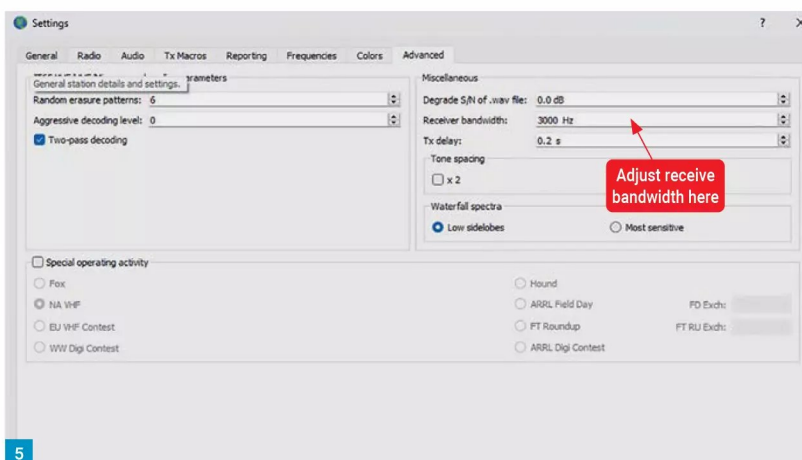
Settings ? ×

General Radio Audio Tx Macros Reporting Frequencies Colors Advanced

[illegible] arameters
General station details and settings.
Random erasure patterns: 6
Aggressive decoding level: 0
Two-pass decoding

Miscellaneous
Degrade S/N of .wav file: 0.0 dB
Receiver bandwidth: 3000 Hz
Tx delay: 0.2 s
Tone spacing
x 2
Adjust receive bandwidth here
Waterfall spectra
Low sidelobes
Most sensitive

Special operating activity
Fox
NA VHF
EU VHF Contest
WW Digi Contest
Hound
ARRL Field Day
FT Roundup
ARRL Digi Contest
FD Exch:
FT RU Exch:

5